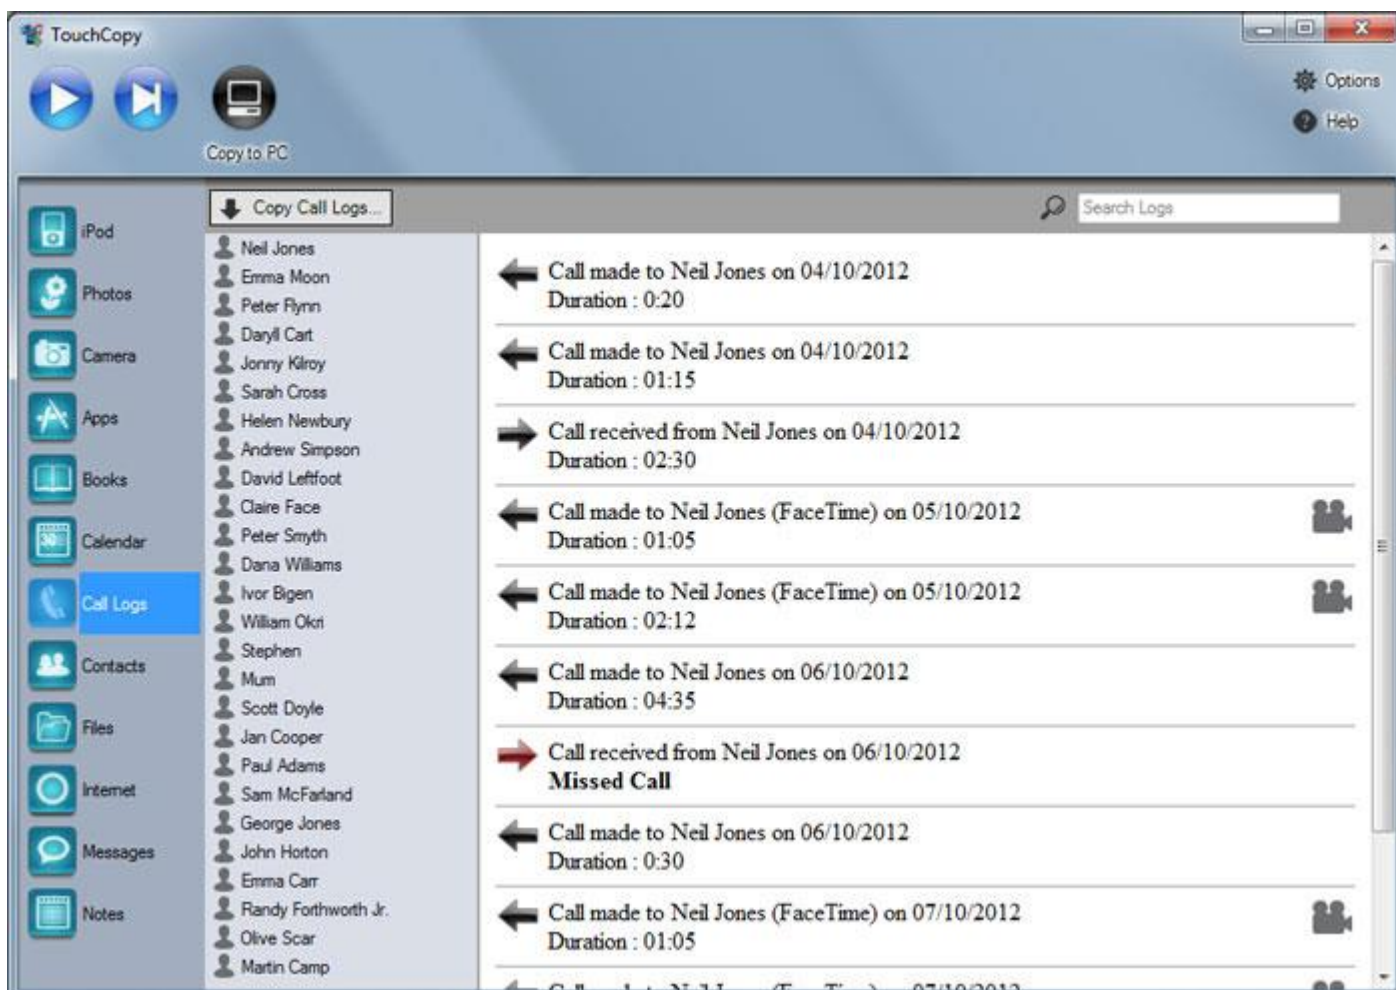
TouchCopy

Copy to PC

Options
Help

iPod
Photos
Camera
Apps
Books
Calendar
Call Logs
Contacts
Files
Internet
Messages
Notes

Copy Call Logs...

Search Logs

Neil Jones
Emma Moon
Peter Flynn
Daryll Cart
Jonny Kilroy
Sarah Cross
Helen Newbury
Andrew Simpson
David Leftfoot
Claire Face
Peter Smyth
Dana Williams
Ivor Bigen
William Okri
Stephen
Mum
Scott Doyle
Jan Cooper
Paul Adams
Sam McFarland
George Jones
John Horton
Emma Carr
Randy Forthworth Jr.
Olive Scar
Martin Camp

Call made to Neil Jones on 04/10/2012
Duration : 0:20

Call made to Neil Jones on 04/10/2012
Duration : 01:15

Call received from Neil Jones on 04/10/2012
Duration : 02:30

Call made to Neil Jones (FaceTime) on 05/10/2012
Duration : 01:05

Call made to Neil Jones (FaceTime) on 05/10/2012
Duration : 02:12

Call made to Neil Jones on 06/10/2012
Duration : 04:35

Call received from Neil Jones on 06/10/2012
Missed Call

Call made to Neil Jones on 06/10/2012
Duration : 0:30

Call made to Neil Jones (FaceTime) on 07/10/2012
Duration : 01:05

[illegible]